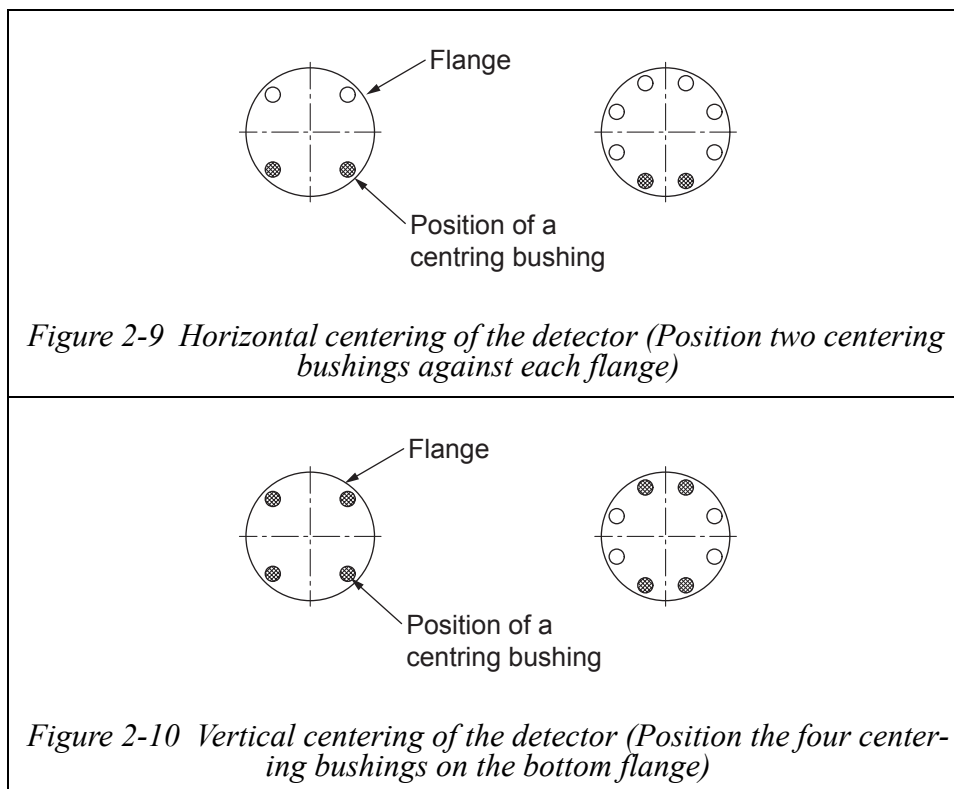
Flange

Position of a centring bushing

Figure 2-9 Horizontal centering of the detector (Position two centering bushings against each flange)

Flange

Position of a centring bushing

Figure 2-10 Vertical centering of the detector (Position the four centering bushings on the bottom flange)